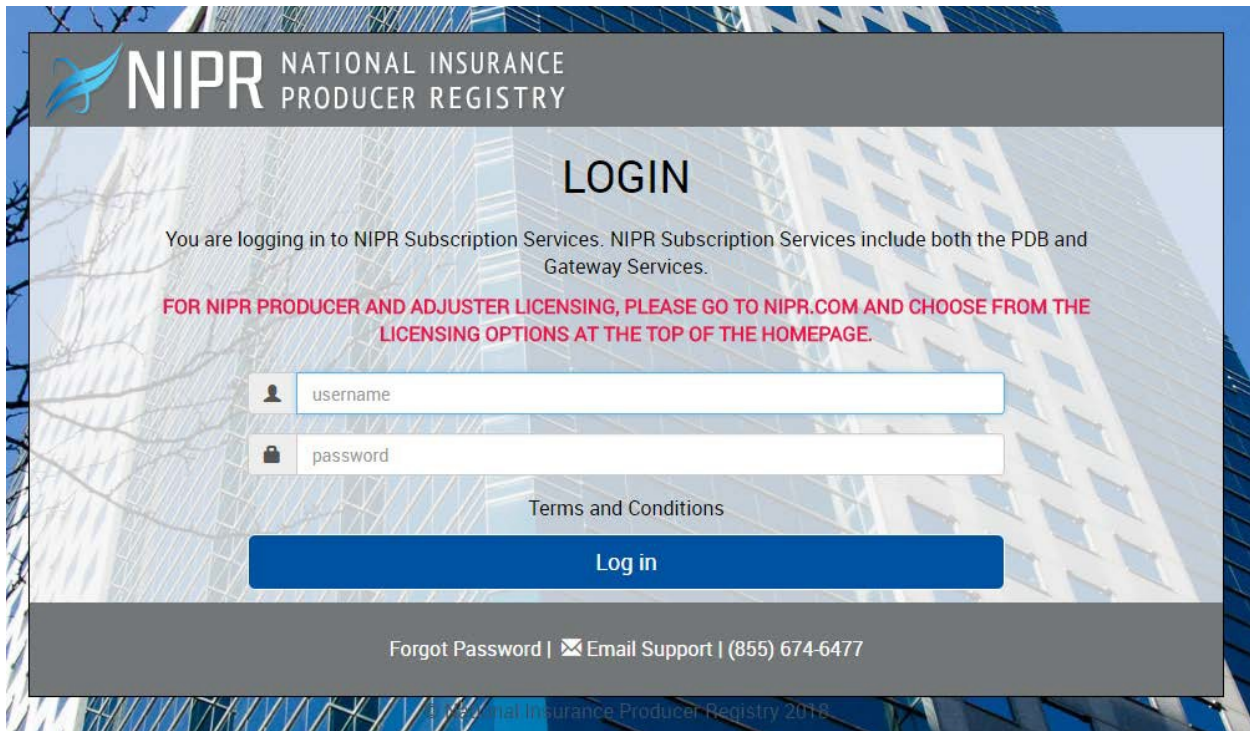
NIPR NATIONAL INSURANCE PRODUCER REGISTRY

LOGIN

You are logging in to NIPR Subscription Services. NIPR Subscription Services include both the PDB and Gateway Services.

FOR NIPR PRODUCER AND ADJUSTER LICENSING, PLEASE GO TO NIPR.COM AND CHOOSE FROM THE LICENSING OPTIONS AT THE TOP OF THE HOMEPAGE.

username

password

Terms and Conditions

Log in

Forgot Password | Email Support | (855) 674-6477

© National Insurance Producer Registry 2018